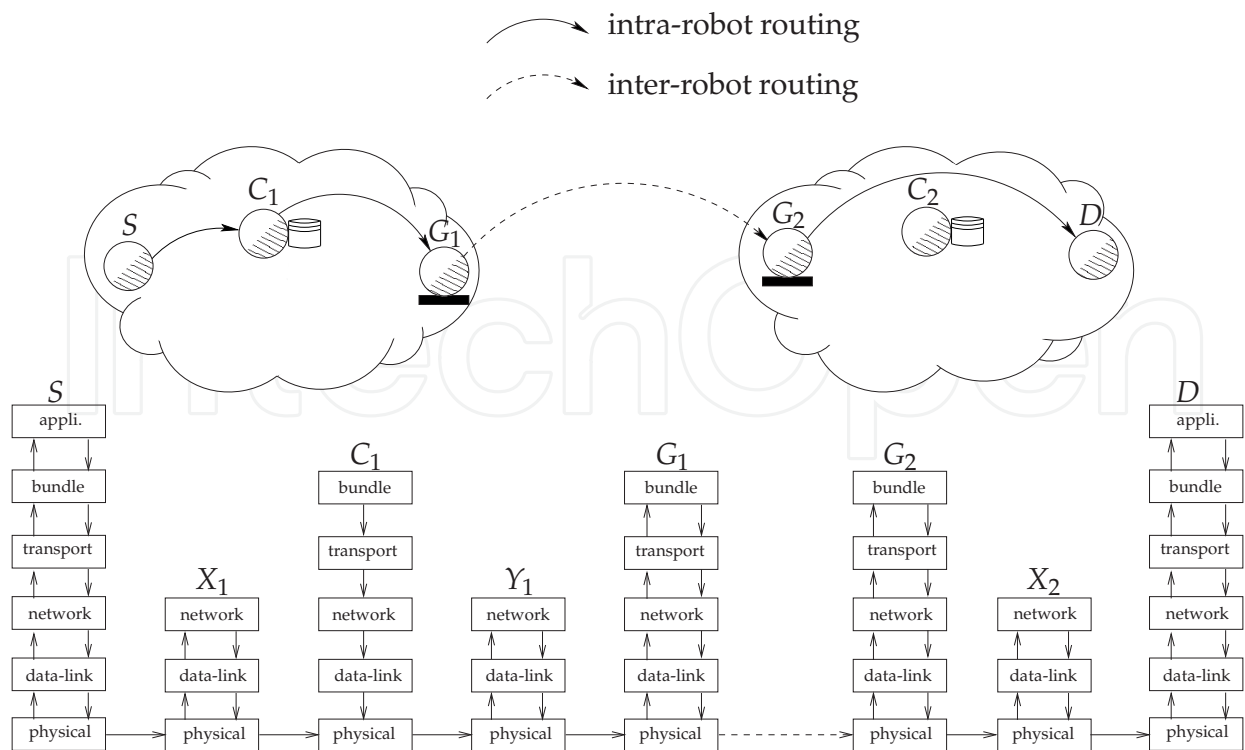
intra-robot routing

inter-robot routing

$S$ $C_1$ $G_1$ $G_2$ $C_2$ $D$

$S$
appli.
bundle
transport
network
data-link
physical

$X_1$
network
data-link
physical

$C_1$
bundle
transport
network
data-link
physical

$Y_1$
network
data-link
physical

$G_1$
bundle
transport
network
data-link
physical

$G_2$
bundle
transport
network
data-link
physical

$X_2$
network
data-link
physical

$D$
appli.
bundle
transport
network
data-link
physical